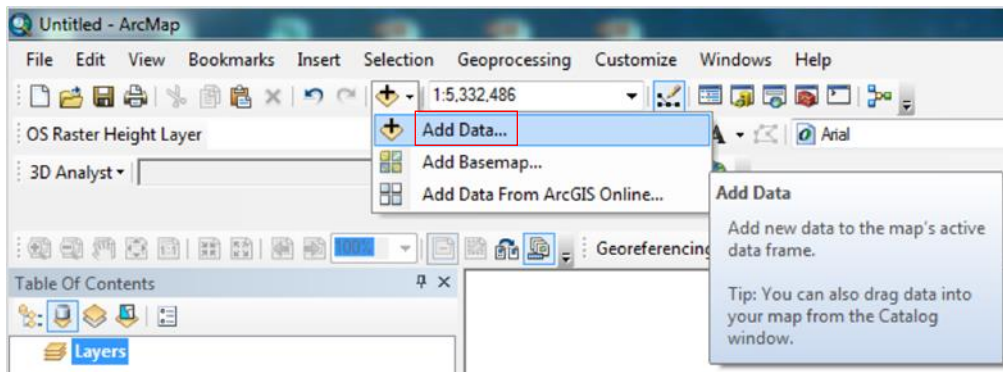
Untitled - ArcMap

File Edit View Bookmarks Insert Selection Geoprocessing Customize Windows Help

1:5,332,486

OS Raster Height Layer

Arial

3D Analyst ▾

Add Data...

Add Basemap...

Add Data From ArcGIS Online...

Add Data

Add new data to the map's active data frame.

Tip: You can also drag data into your map from the Catalog window.

100%

Georeferencing

Table Of Contents

Layers